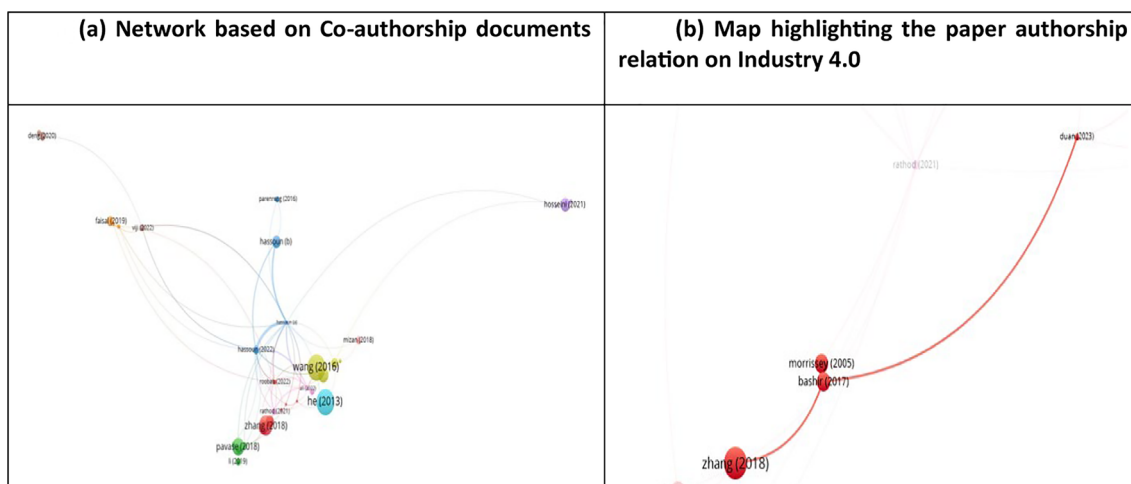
| (a) Network based on Co-authorship documents | (b) Map highlighting the paper authorship relation on Industry 4.0 |
|---|---|
| deng (2020) faisal (2019) viji (2022) parenreng (2016) hassoun (b) hosseini (2021) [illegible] mizan (2018) hassoun (2022) wang (2016) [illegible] (2022) he (2013) rathod (2021) zhang (2018) pavase (2018) li (2019) | rathod (2021) duan (2023) morrissey (2005) bashir (2017) zhang (2018) |